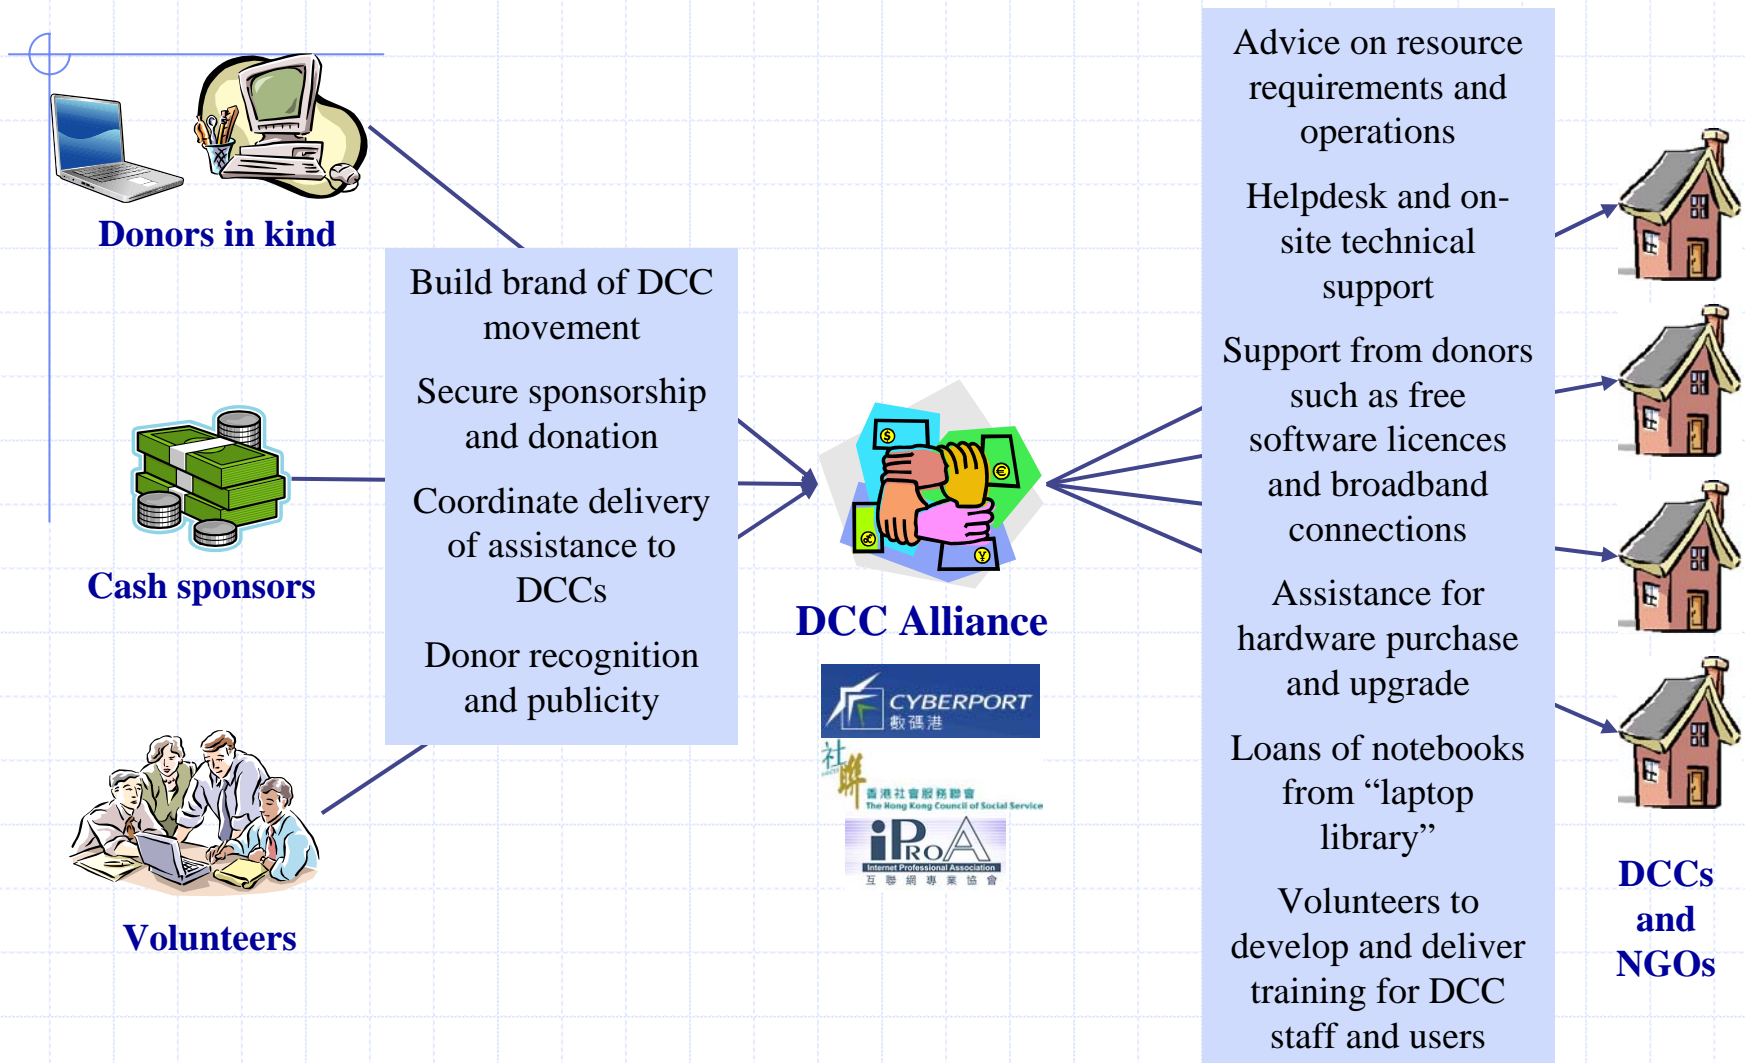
Donors in kind

Cash sponsors

Volunteers

Build brand of DCC movement

Secure sponsorship and donation

Coordinate delivery of assistance to DCCs

Donor recognition and publicity

DCC Alliance

CYBERPORT 數碼港

社聯 香港社會服務聯會 The Hong Kong Council of Social Service

iProA Internet Professional Association 互聯網專業協會

Advice on resource requirements and operations

Helpdesk and on-site technical support

Support from donors such as free software licences and broadband connections

Assistance for hardware purchase and upgrade

Loans of notebooks from “laptop library”

Volunteers to develop and deliver training for DCC staff and users

DCCs and NGOs